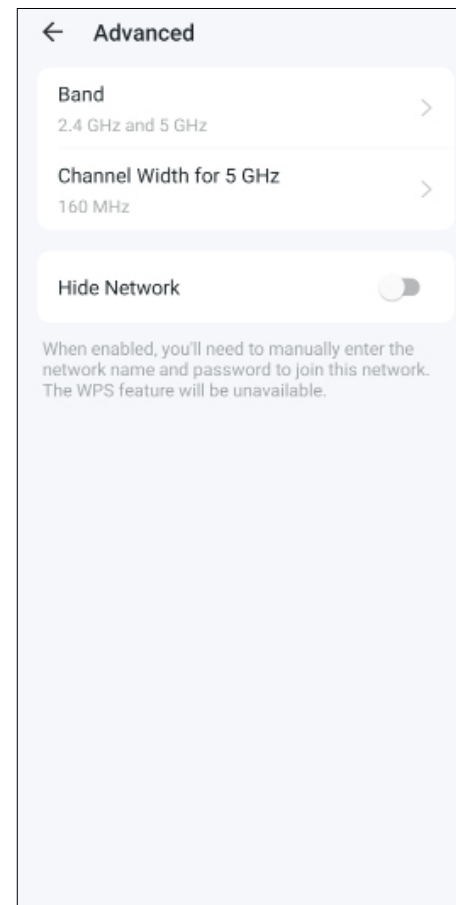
← Advanced

Band
2.4 GHz and 5 GHz

Channel Width for 5 GHz
160 MHz

Hide Network

When enabled, you'll need to manually enter the network name and password to join this network. The WPS feature will be unavailable.